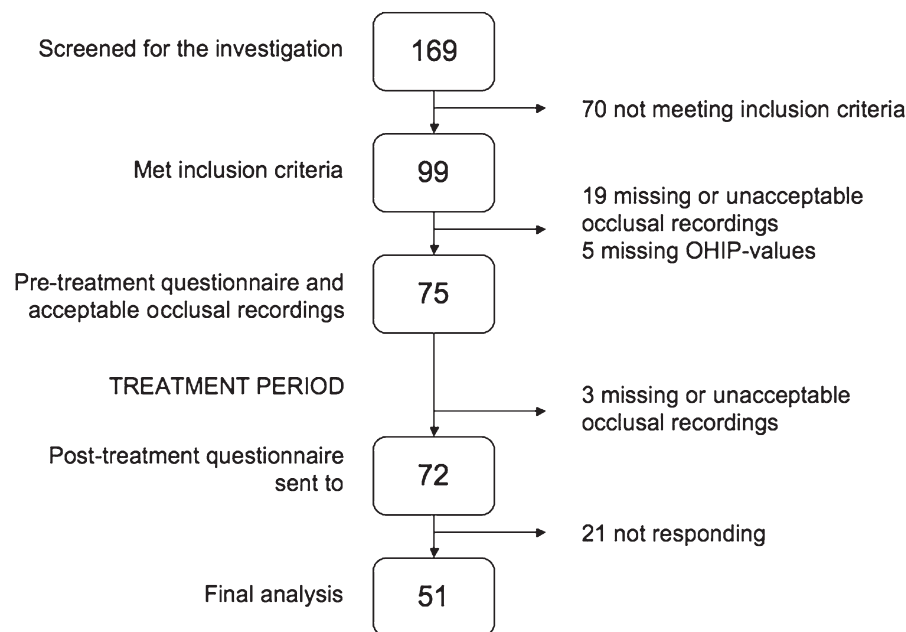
Screened for the investigation

169

70 not meeting inclusion criteria

Met inclusion criteria

99

19 missing or unacceptable occlusal recordings
5 missing OHIP-values

Pre-treatment questionnaire and acceptable occlusal recordings

75

TREATMENT PERIOD

3 missing or unacceptable occlusal recordings

Post-treatment questionnaire sent to

72

21 not responding

Final analysis

51